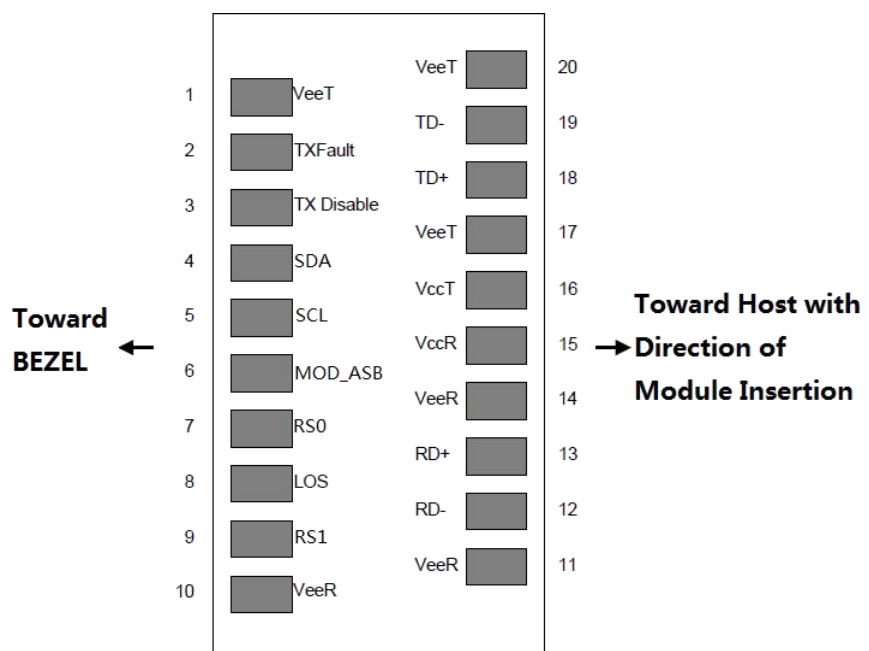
Toward BEZEL

1 VeeT
2 TXFault
3 TX Disable
4 SDA
5 SCL
6 MOD_ASB
7 RS0
8 LOS
9 RS1
10 VeeR

VeeT 20
TD- 19
TD+ 18
VeeT 17
VccT 16
VccR 15
VeeR 14
RD+ 13
RD- 12
VeeR 11

Toward Host with Direction of Module Insertion